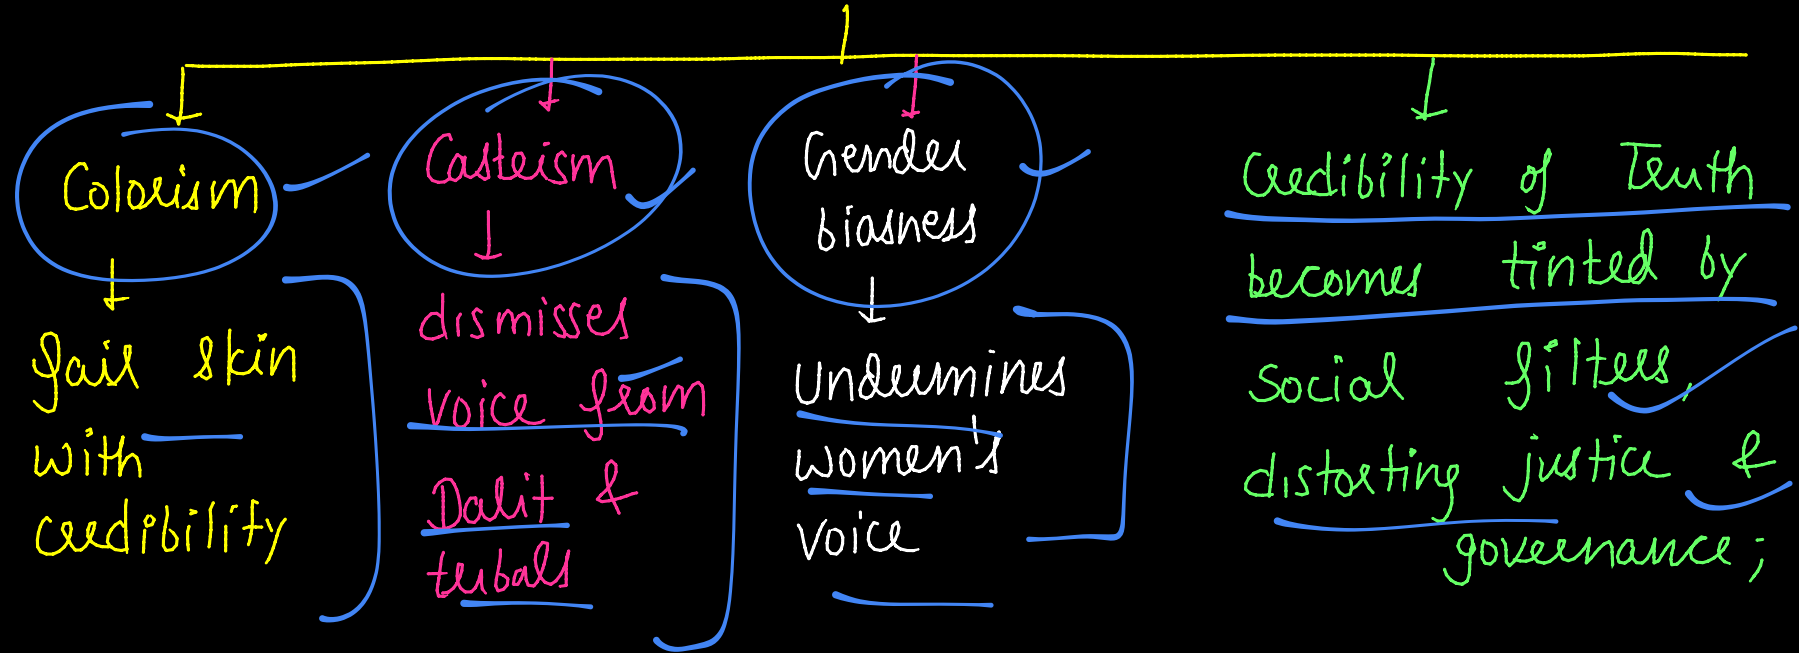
Colorism

fair skin with credibility

Casteism

dismisses voice from Dalit & tribals

Gender biasness

Undermines women's voice

Credibility of Truth becomes tinted by social filters, distorting justice & governance;